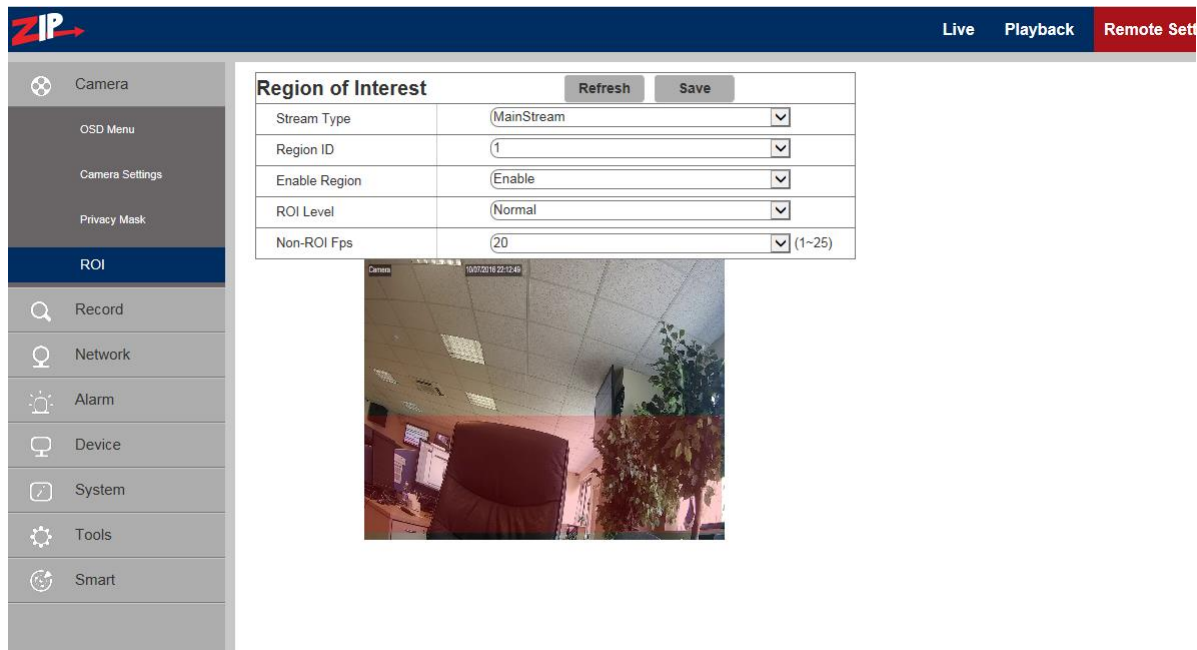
ZIP

Live Playback Remote Sett

Camera
OSD Menu
Camera Settings
Privacy Mask
ROI
Record
Network
Alarm
Device
System
Tools
Smart

Region of Interest Refresh Save

| | |
|---|---|
| Stream Type | MainStream |
| Region ID | 1 |
| Enable Region | Enable |
| ROI Level | Normal |
| Non-ROI Fps | 20 (1~25) |

Camera 10/07/2016 22:12:49